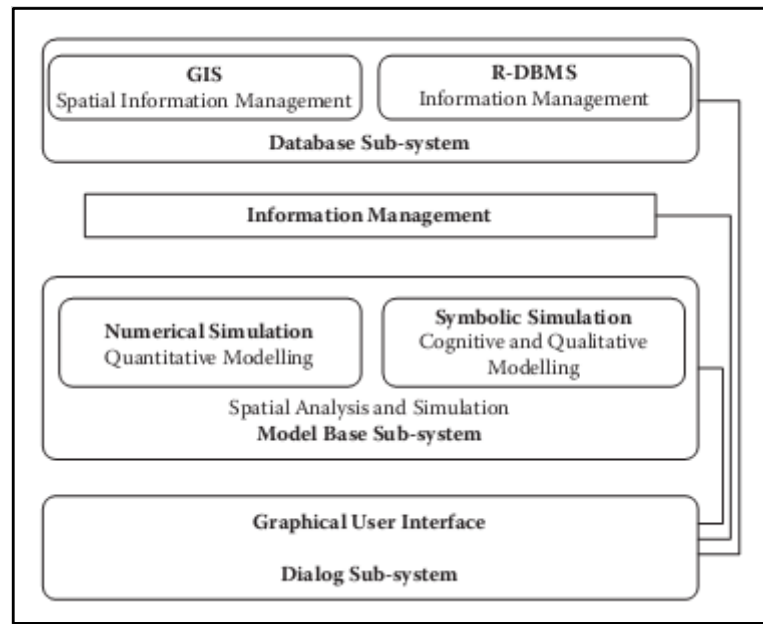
GIS
Spatial Information Management

R-DBMS
Information Management

Database Sub-system

Information Management

Numerical Simulation
Quantitative Modelling

Symbolic Simulation
Cognitive and Qualitative Modelling

Spatial Analysis and Simulation
Model Base Sub-system

Graphical User Interface

Dialog Sub-system